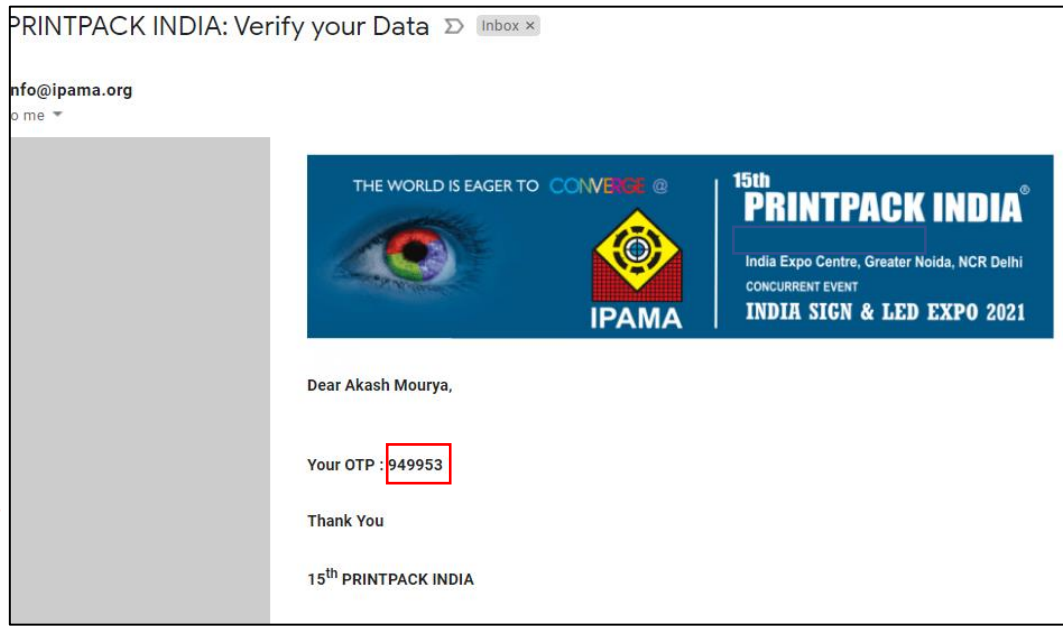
PRINTPACK INDIA: Verify your Data Inbox ×

nfo@ipama.org
o me

THE WORLD IS EAGER TO CONVERGE @

IPAMA

15th PRINTPACK INDIA®

India Expo Centre, Greater Noida, NCR Delhi

CONCURRENT EVENT

INDIA SIGN & LED EXPO 2021

Dear Akash Mourya,

Your OTP : 949953

Thank You

15$^{th}$ PRINTPACK INDIA